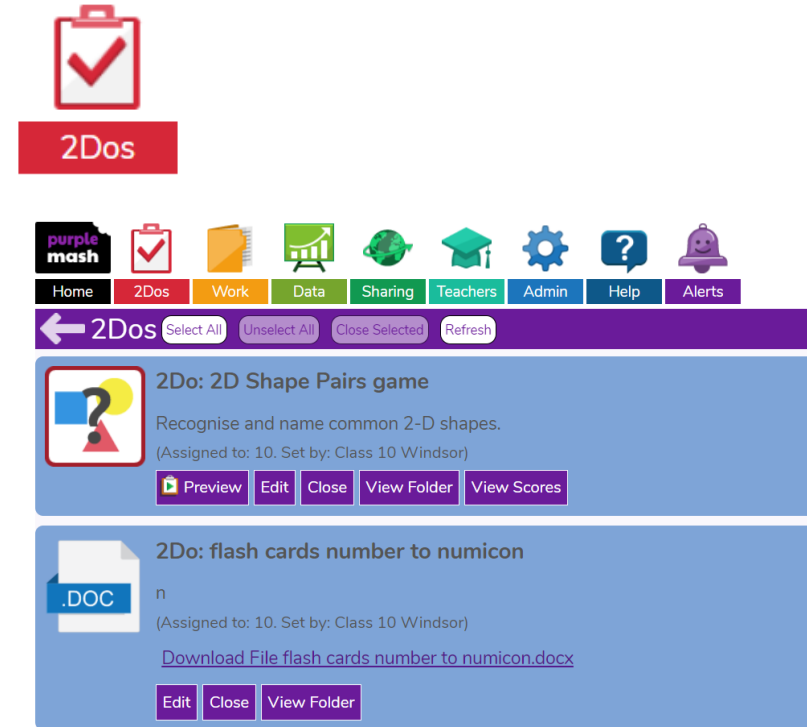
2Dos

purple mash

Home 2Dos Work Data Sharing Teachers Admin Help Alerts

2Dos Select All Unselect All Close Selected Refresh

2Do: 2D Shape Pairs game

Recognise and name common 2-D shapes.

(Assigned to: 10. Set by: Class 10 Windsor)

Preview Edit Close View Folder View Scores

.DOC

2Do: flash cards number to numicon

n

(Assigned to: 10. Set by: Class 10 Windsor)

Download File flash cards number to numicon.docx

Edit Close View Folder